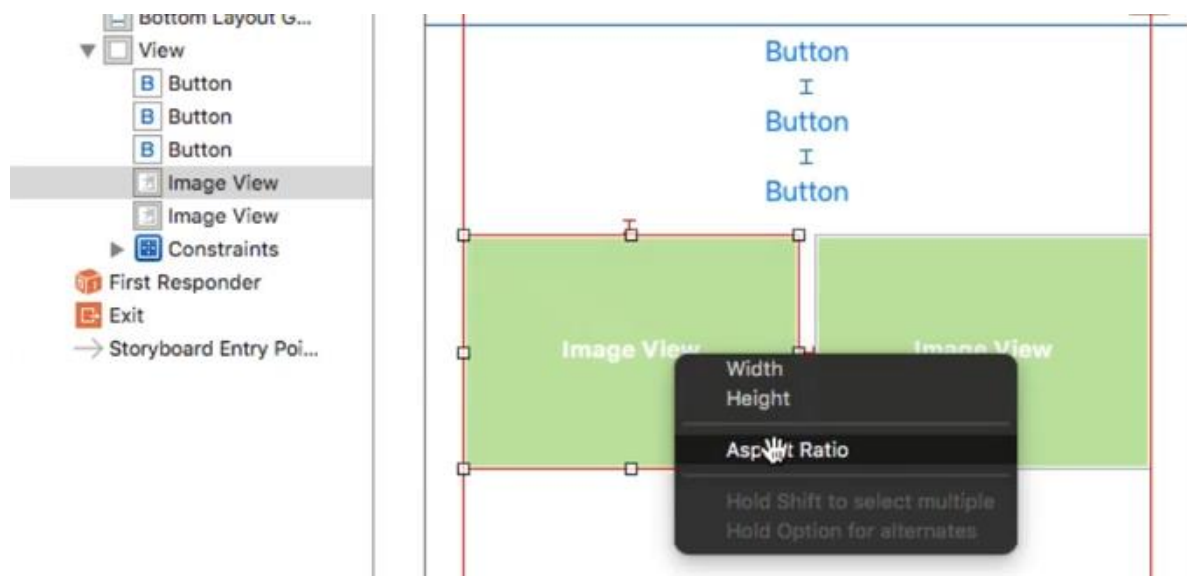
Bottom Layout G...
View
B Button
B Button
B Button
Image View
Image View
Constraints
First Responder
Exit
Storyboard Entry Poi...

Button
Button
Button

Image View
Image View

Width
Height
Asp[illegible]t Ratio
Hold Shift to select multiple
Hold Option for alternates